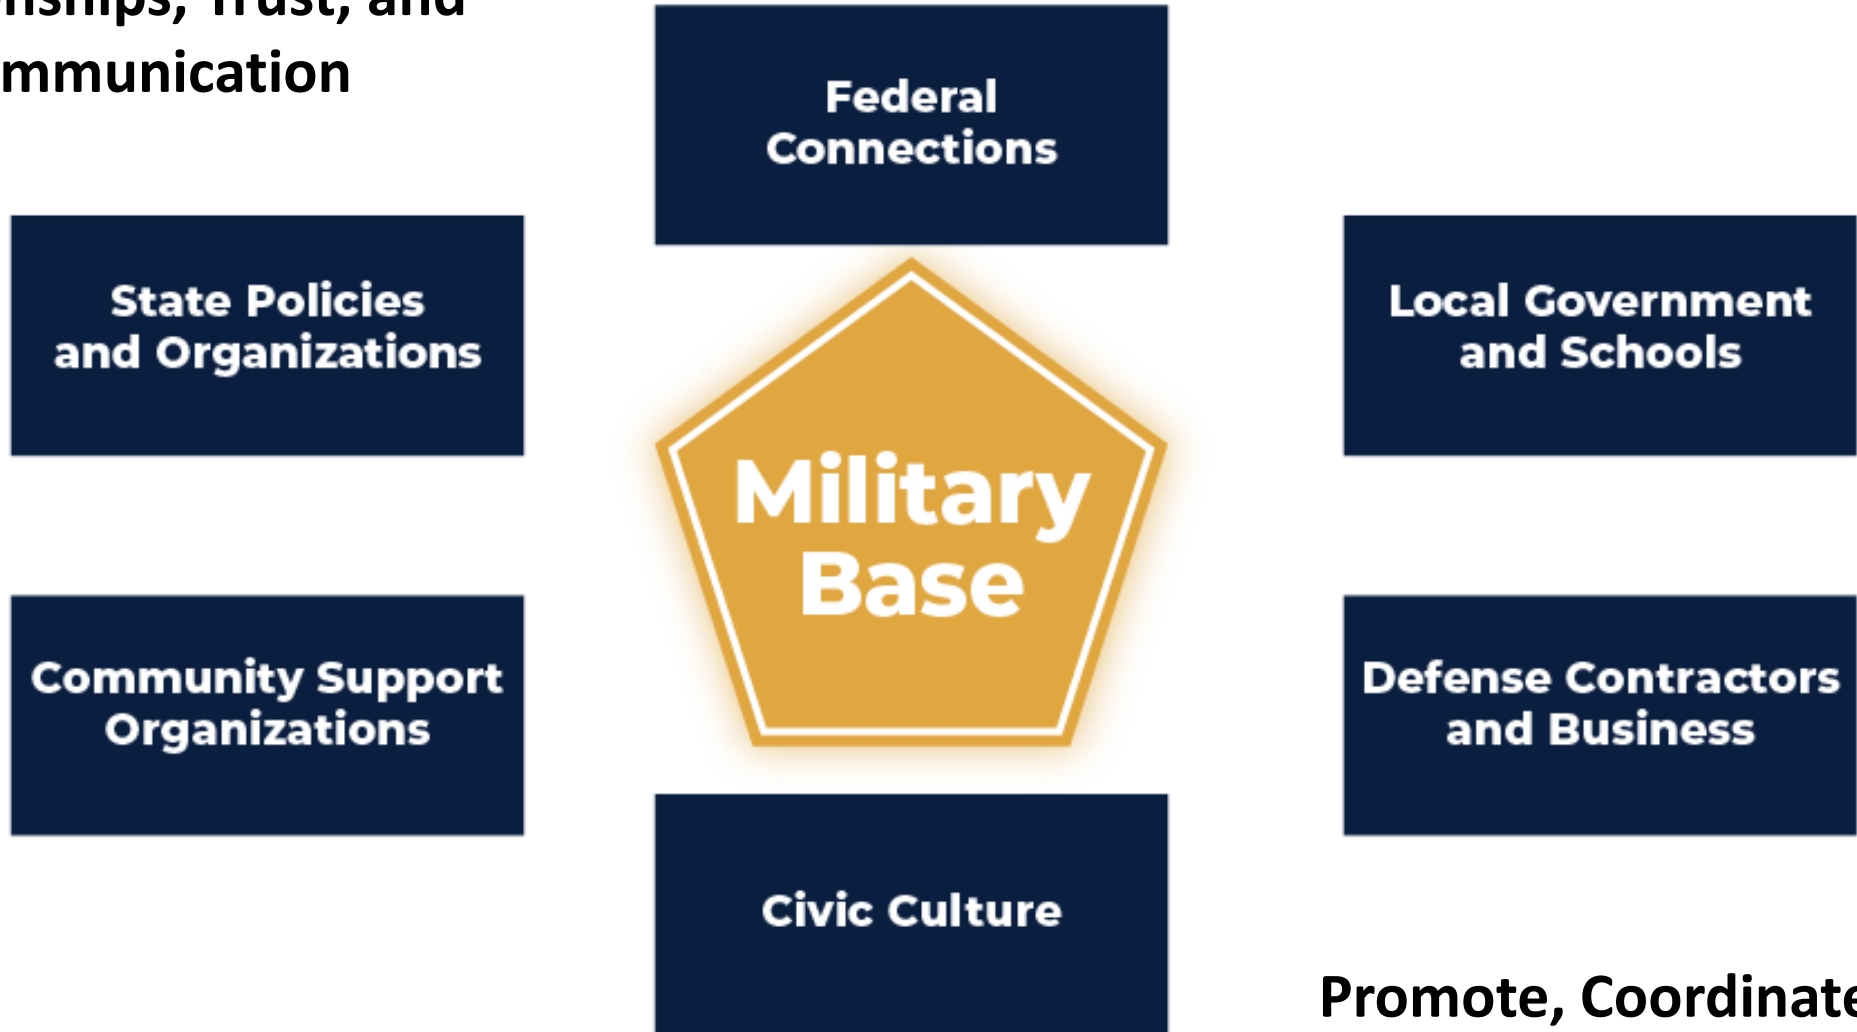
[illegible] mmunication

Federal Connections

State Policies and Organizations

Local Government and Schools

Military Base

Community Support Organizations

Defense Contractors and Business

Civic Culture

Promote, Coordinat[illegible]